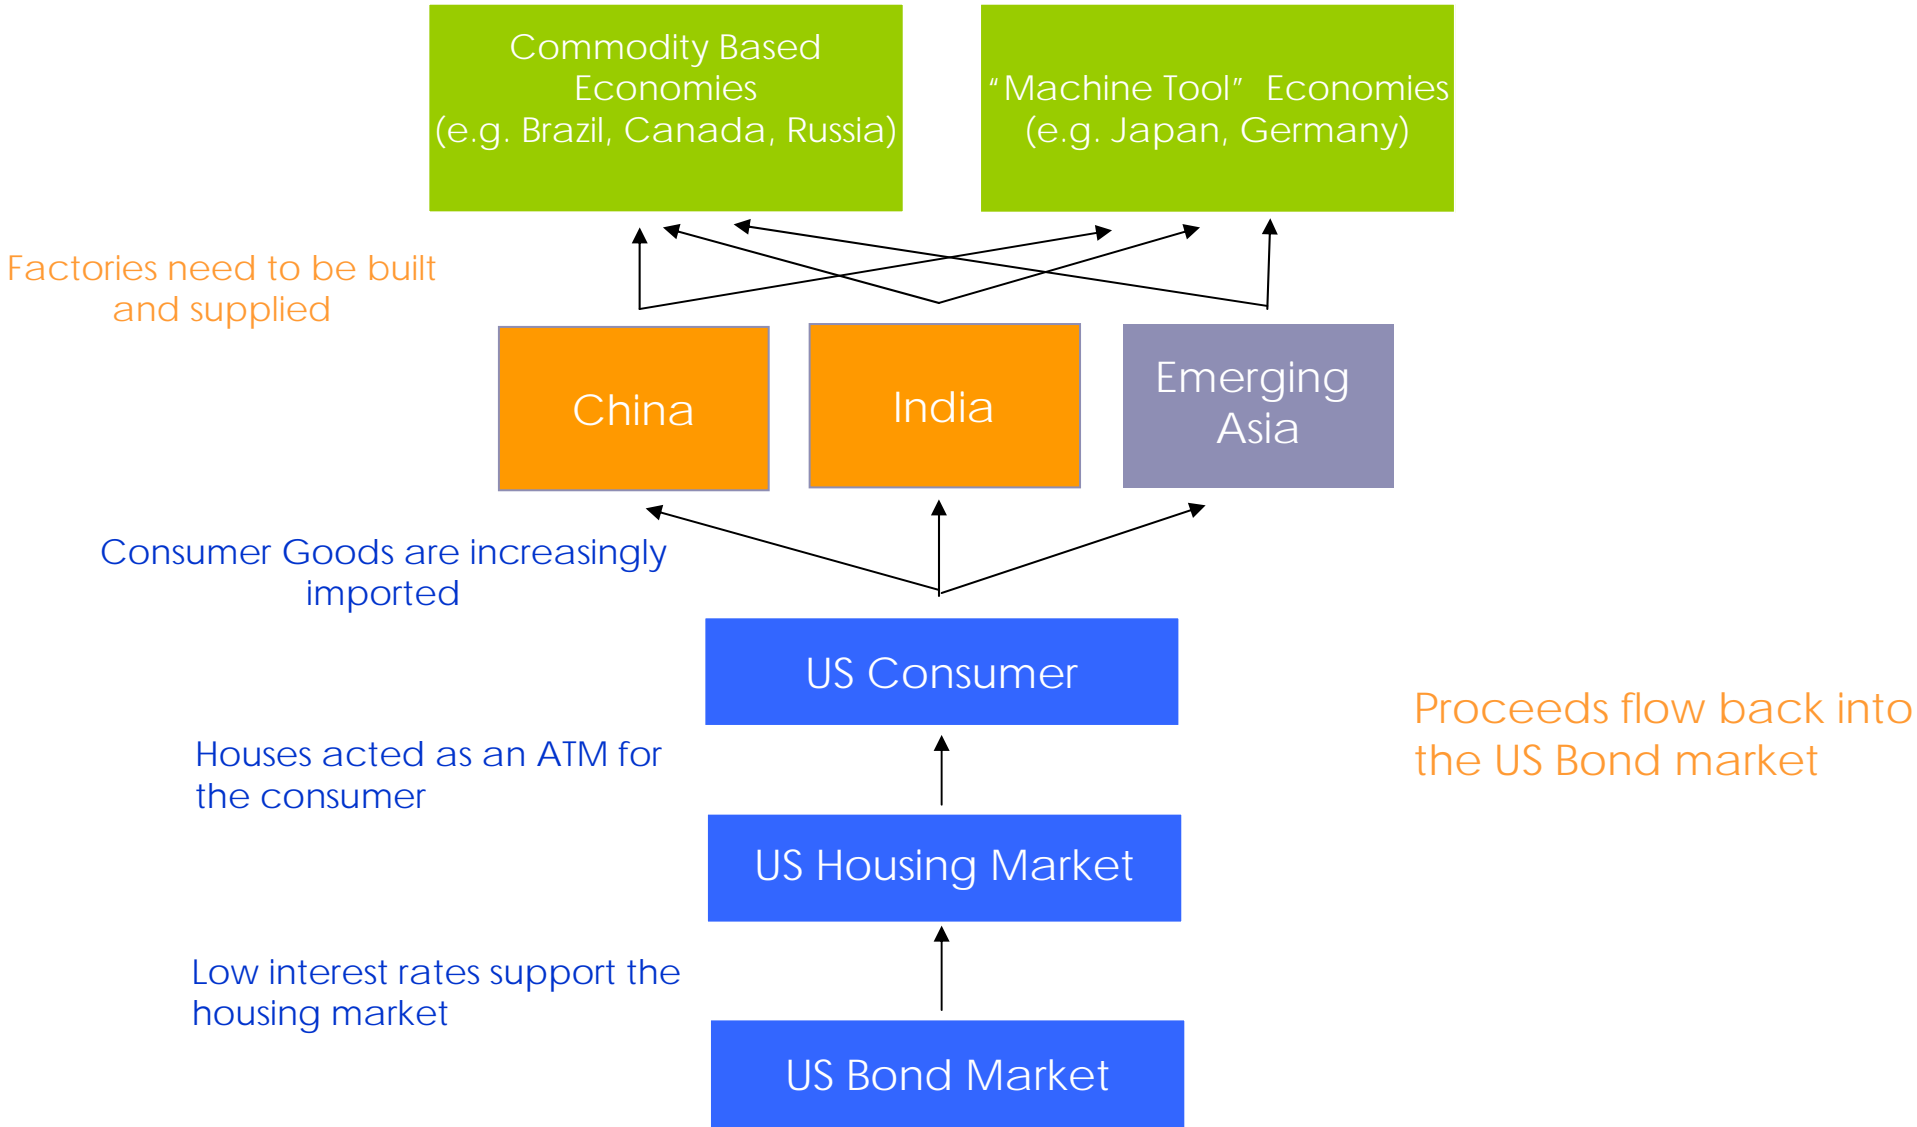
Commodity Based Economies (e.g. Brazil, Canada, Russia)

“Machine Tool” Economies (e.g. Japan, Germany)

Factories need to be built and supplied

China

India

Emerging Asia

Consumer Goods are increasingly imported

US Consumer

Proceeds flow back into the US Bond market

Houses acted as an ATM for the consumer

US Housing Market

Low interest rates support the housing market

US Bond Market